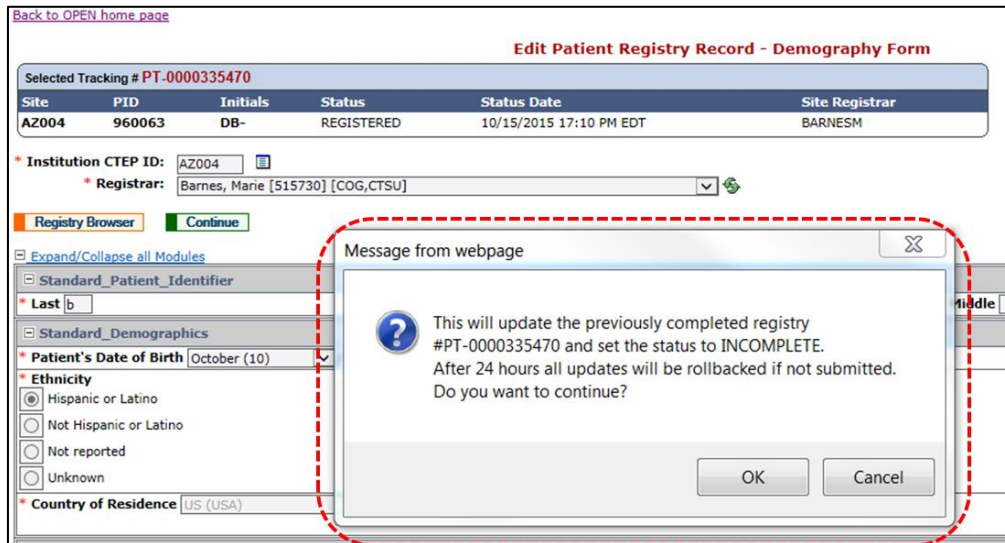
Back to OPEN home page

Edit Patient Registry Record - Demography Form

Selected Tracking # PT-0000335470

| Site | PID | Initials | Status | Status Date | Site Registrar |
|---|---|---|---|---|---|
| AZ004 | 960063 | DB- | REGISTERED | 10/15/2015 17:10 PM EDT | BARNESM |

* Institution CTEP ID: AZ004

* Registrar: Barnes, Marie [515730] [COG,CTSU]

Registry Browser

Continue

Expand/Collapse all Modules

Standard_Patient_Identifier

* Last b

Middle

Standard_Demographics

* Patient's Date of Birth October (10)

* Ethnicity

Hispanic or Latino

Not Hispanic or Latino

Not reported

Unknown

* Country of Residence US (USA)

Message from webpage

This will update the previously completed registry #PT-0000335470 and set the status to INCOMPLETE.
After 24 hours all updates will be rollbacked if not submitted.
Do you want to continue?

OK

Cancel